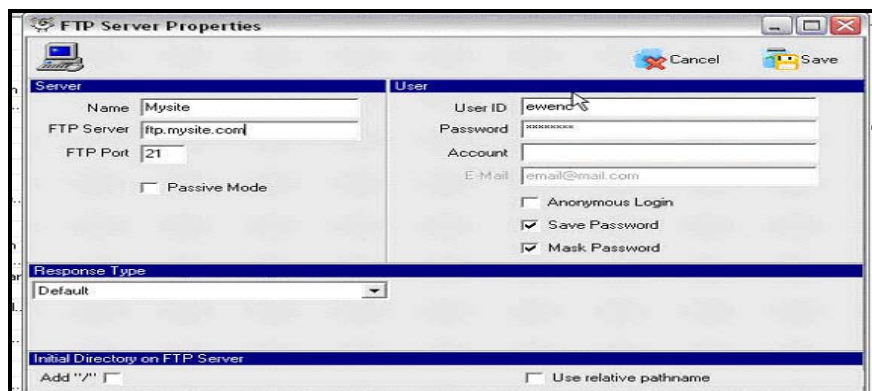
FTP Server Properties

Cancel
Save

Server
Name Mysite
FTP Server ftp.mysite.com
FTP Port 21
Passive Mode

User
User ID ewend
Password ********
Account
E-Mail email@mail.com
Anonymous Login
Save Password
Mask Password

Response Type
Default

Initial Directory on FTP Server
Add "/"
Use relative pathname